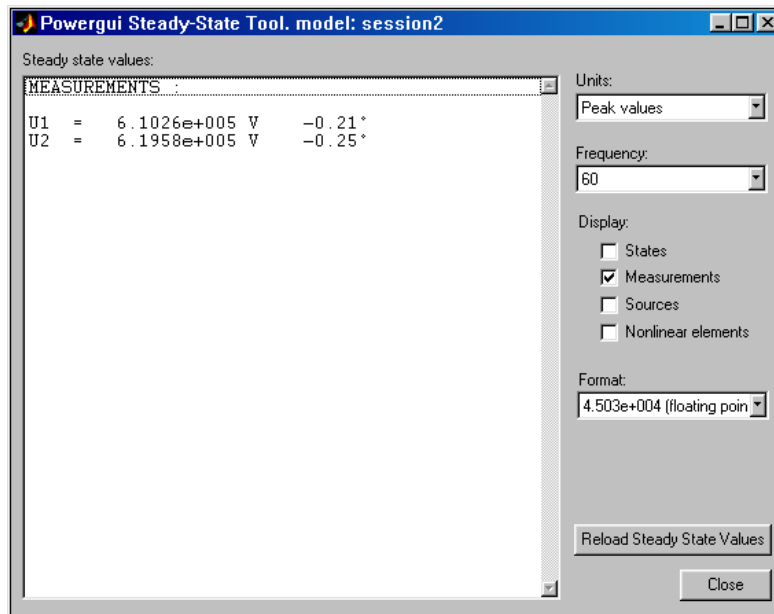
Powergui Steady-State Tool. model: session2

Steady state values:

MEASUREMENTS :

U1 = 6.1026e+005 V -0.21°
U2 = 6.1958e+005 V -0.25°

Units:
Peak values

Frequency:
60

Display:
States
Measurements
Sources
Nonlinear elements

Format:
4.503e+004 (floating poin

Reload Steady State Values

Close